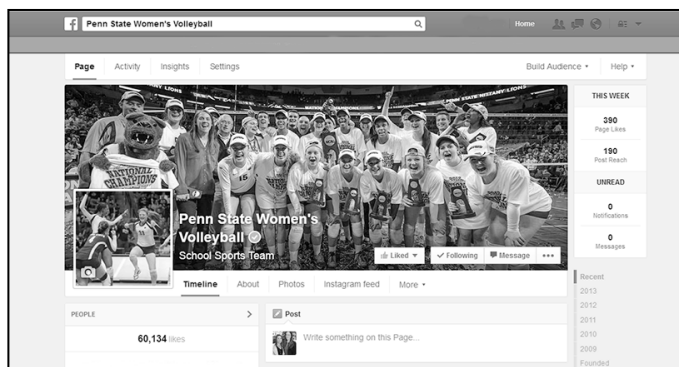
Penn State Women's Volleyball

Home

Page Activity Insights Settings

Build Audience ▾ Help ▾

THIS WEEK

390
Page Likes

190
Post Reach

UNREAD

0
Notifications

0
Messages

NATIONAL CHAMPIONS

Penn State Women's Volleyball
School Sports Team

Liked ▾ Following Message •••

Timeline About Photos Instagram feed More ▾

Recent
2013
2012
2011
2010
2009
Founded

PEOPLE

60,134 likes

Post

Write something on this Page...